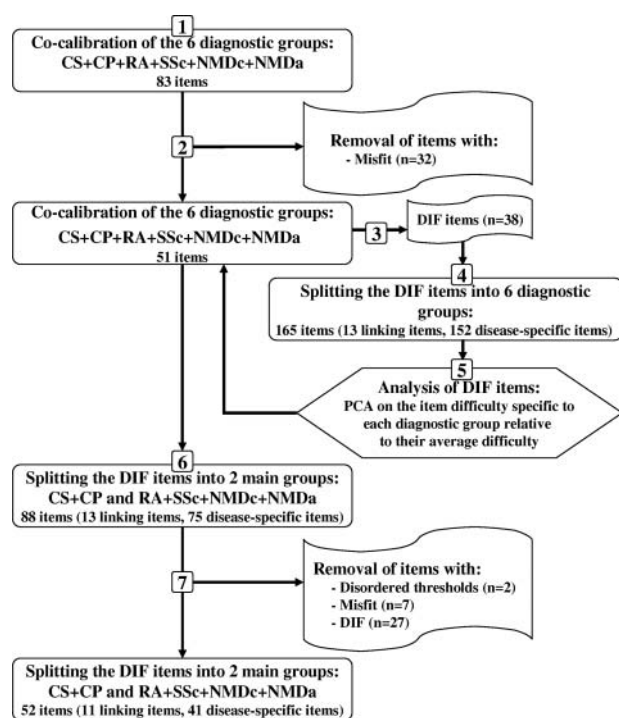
1

Co-calibration of the 6 diagnostic groups:
CS+CP+RA+SSc+NMDc+NMDa
83 items

2

Removal of items with:
- Misfit (n=32)

Co-calibration of the 6 diagnostic groups:
CS+CP+RA+SSc+NMDc+NMDa
51 items

3

DIF items (n=38)

4

Splitting the DIF items into 6 diagnostic groups:
165 items (13 linking items, 152 disease-specific items)

5

Analysis of DIF items:
PCA on the item difficulty specific to each diagnostic group relative to their average difficulty

6

Splitting the DIF items into 2 main groups:
CS+CP and RA+SSc+NMDc+NMDa
88 items (13 linking items, 75 disease-specific items)

7

Removal of items with:
- Disordered thresholds (n=2)
- Misfit (n=7)
- DIF (n=27)

Splitting the DIF items into 2 main groups:
CS+CP and RA+SSc+NMDc+NMDa
52 items (11 linking items, 41 disease-specific items)